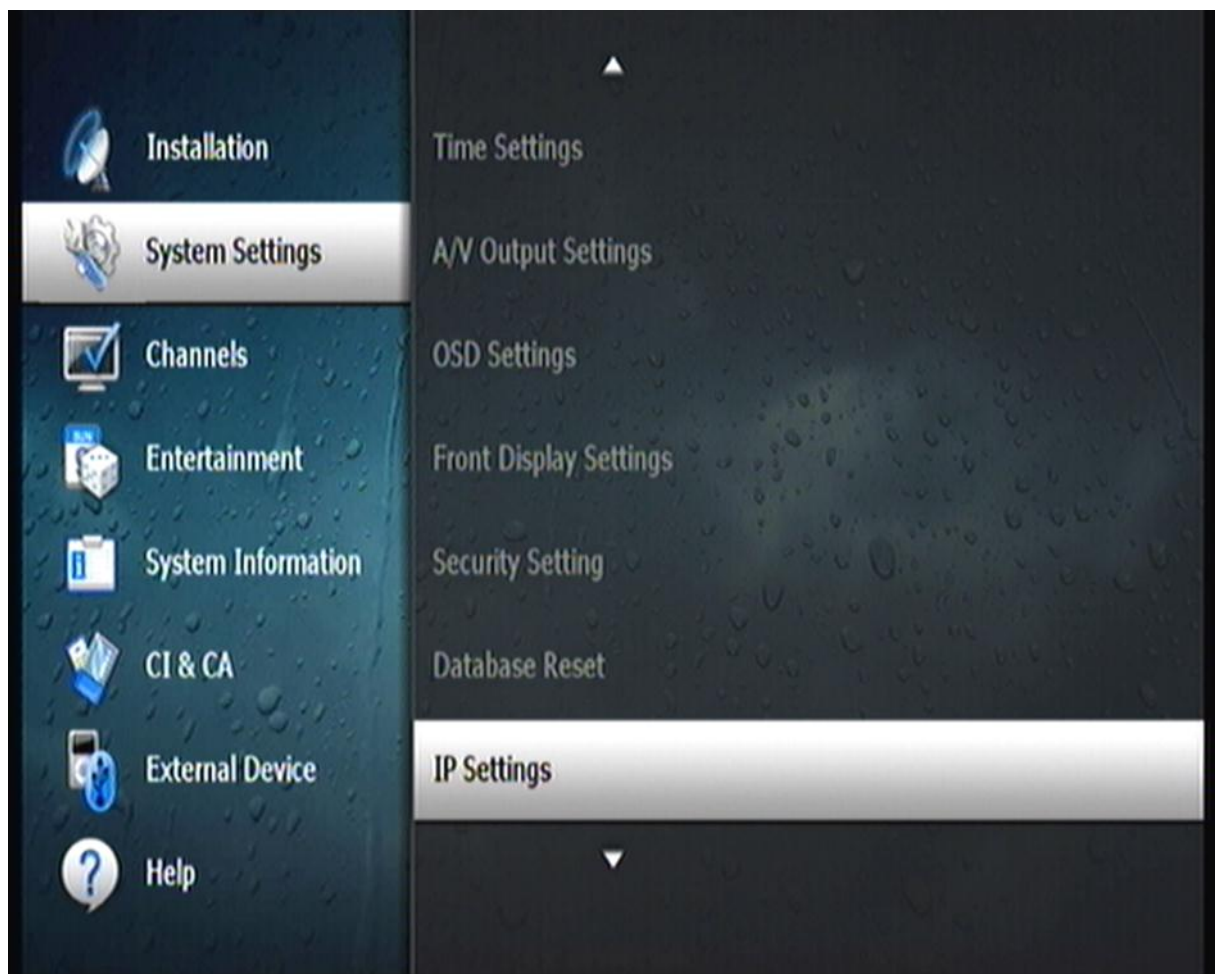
Installation
System Settings
Channels
Entertainment
System Information
CI & CA
External Device
Help

Time Settings
A/V Output Settings
OSD Settings
Front Display Settings
Security Setting
Database Reset
IP Settings